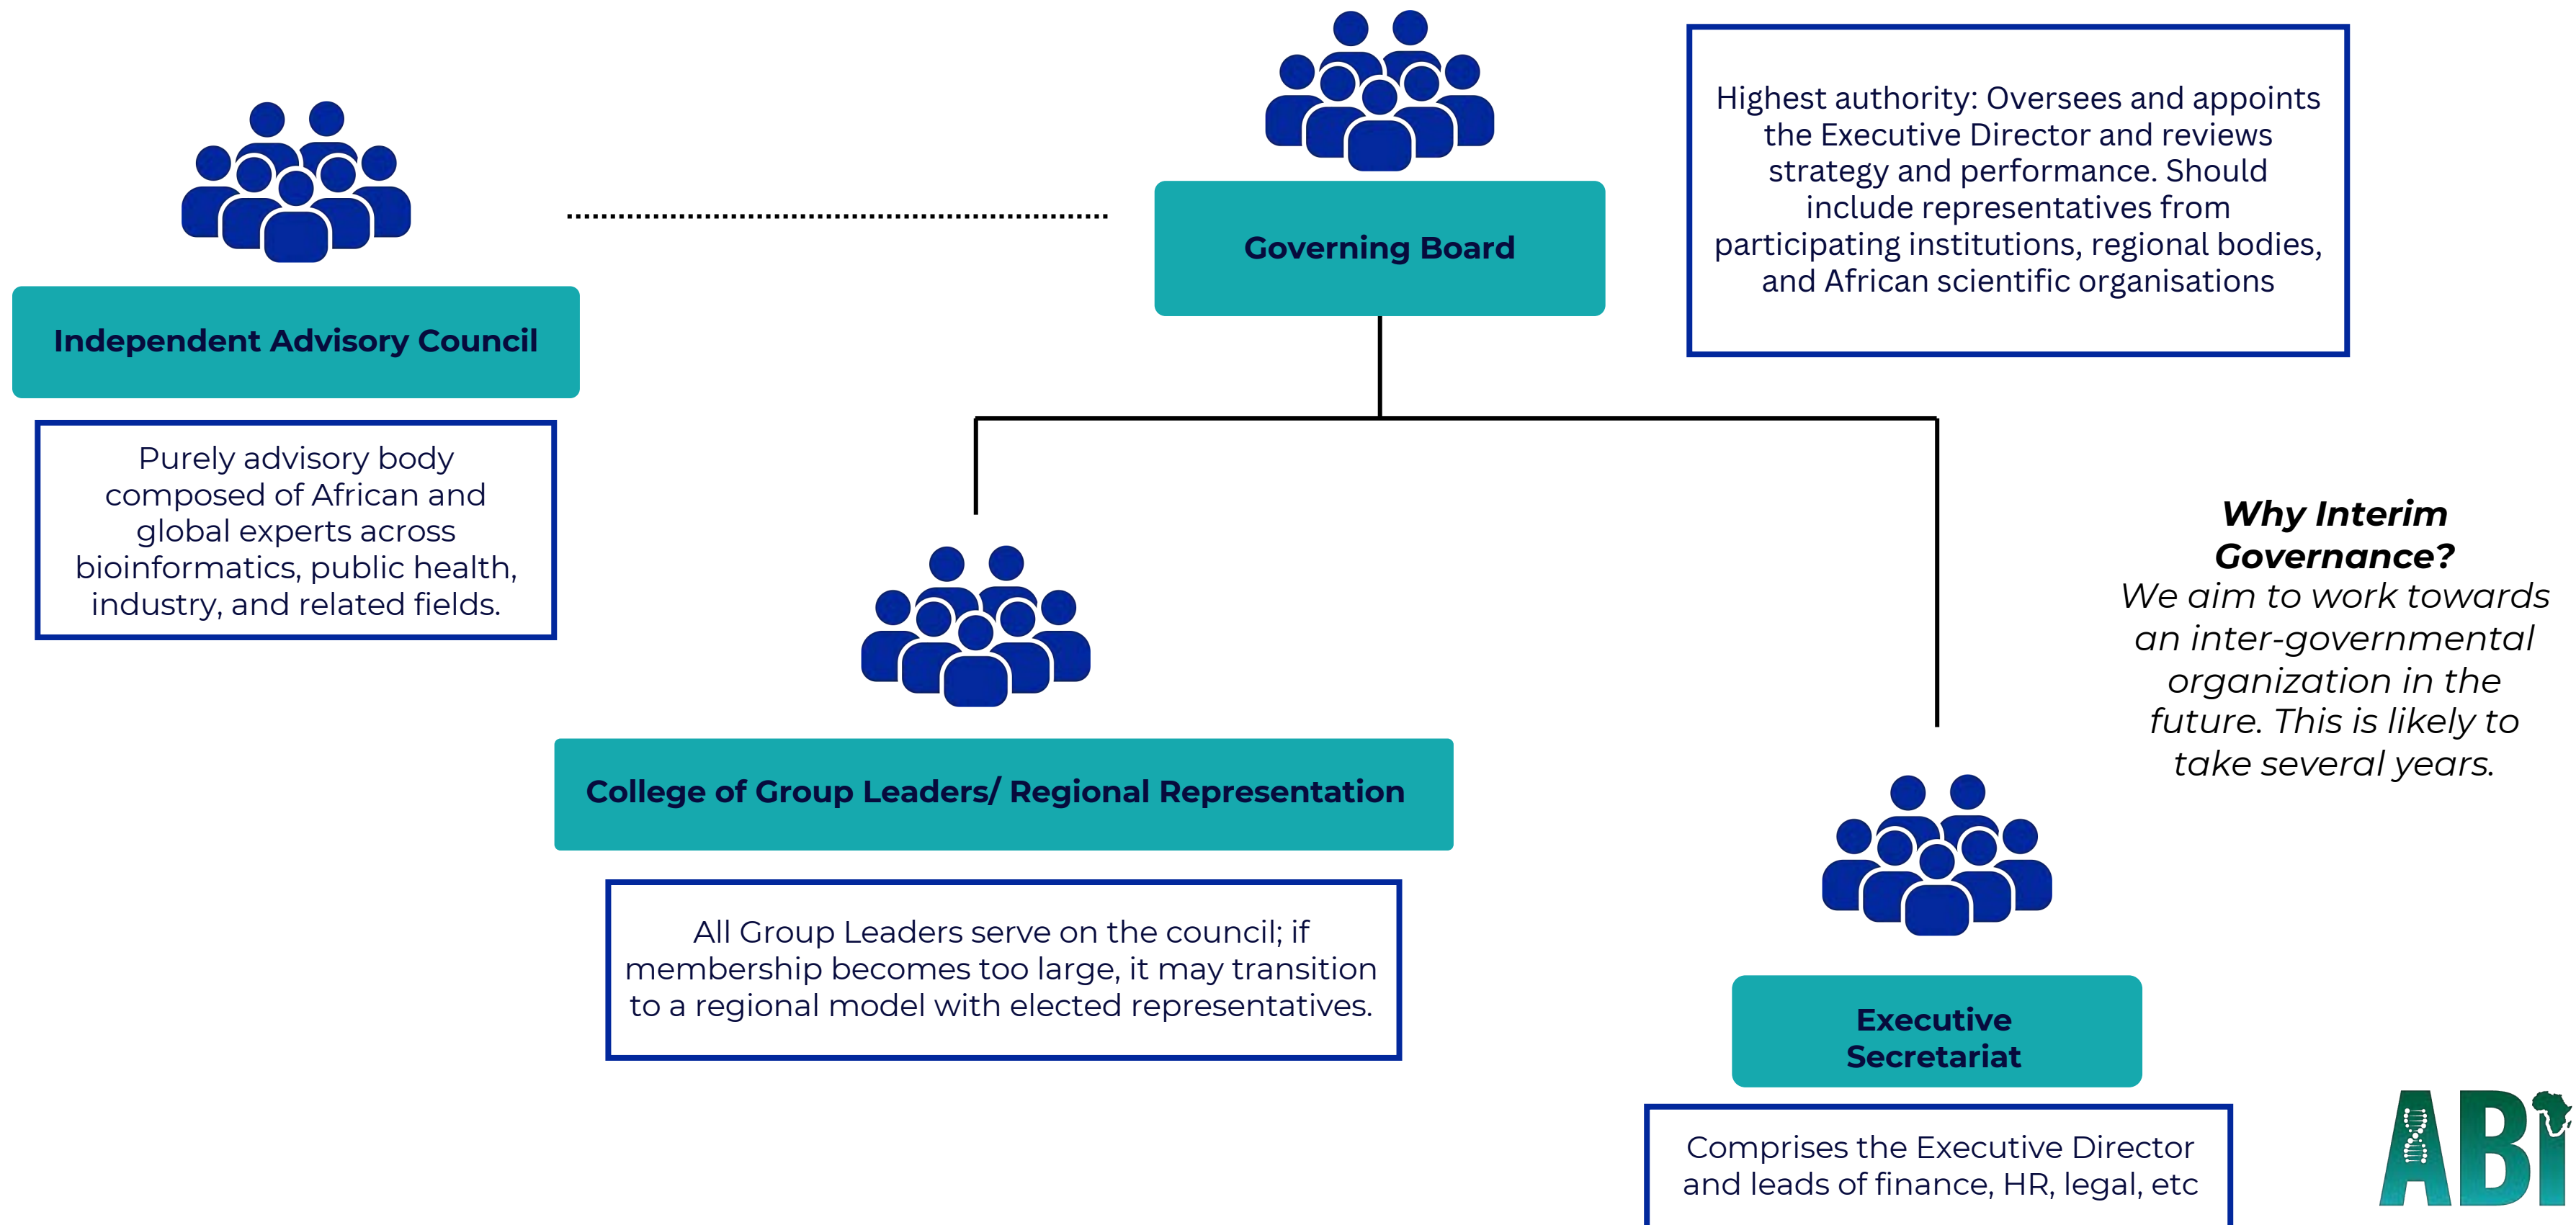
Independent Advisory Council

Purely advisory body composed of African and global experts across bioinformatics, public health, industry, and related fields.

Governing Board

Highest authority: Oversees and appoints the Executive Director and reviews strategy and performance. Should include representatives from participating institutions, regional bodies, and African scientific organisations

College of Group Leaders/ Regional Representation

All Group Leaders serve on the council; if membership becomes too large, it may transition to a regional model with elected representatives.

***Why Interim Governance?***
*We aim to work towards an inter-governmental organization in the future. This is likely to take several years.*

Executive Secretariat

Comprises the Executive Director and leads of finance, HR, legal, etc

ABI